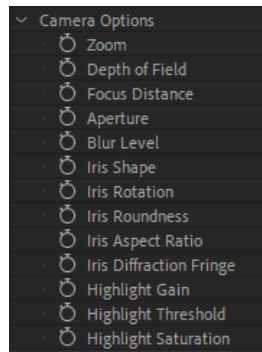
Camera Options
Zoom
Depth of Field
Focus Distance
Aperture
Blur Level
Iris Shape
Iris Rotation
Iris Roundness
Iris Aspect Ratio
Iris Diffraction Fringe
Highlight Gain
Highlight Threshold
Highlight Saturation